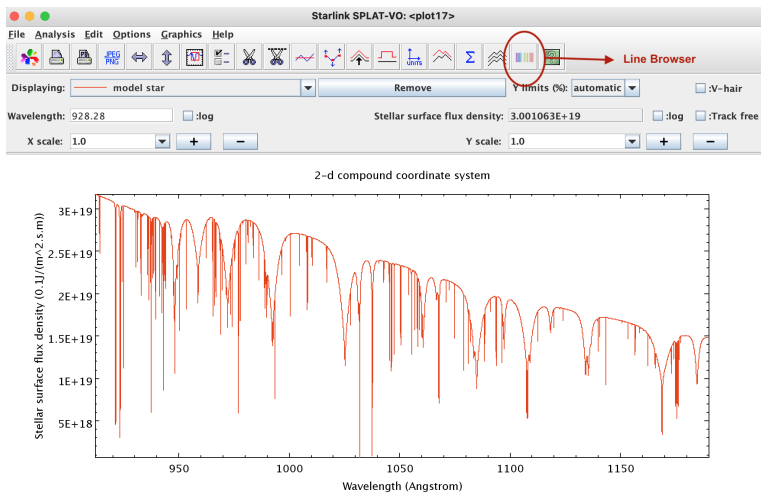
Starlink SPLAT-VO: <plot17>

File Analysis Edit Options Graphics Help

JPEG PNG

units

Line Browser

Displaying: model star

Remove

Y limits (%): automatic

:V-hair

Wavelength: 928.28

:log

Stellar surface flux density: 3.001063E+19

:log

:Track free

X scale: 1.0

+

−

Y scale: 1.0

+

−

2-d compound coordinate system

3E+19

2.5E+19

2E+19

1.5E+19

1E+19

5E+18

Stellar surface flux density (0.1J/(m^2.s.m))

950

1000

1050

1100

1150

Wavelength (Angstrom)